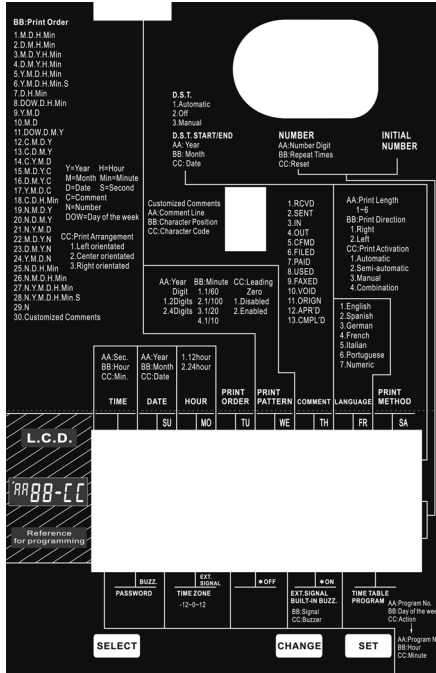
BB:Print Order
1.M.D.H.Min
2.D.M.H.Min
3.M.D.Y.H.Min
4.D.M.Y.H.Min
5.Y.M.D.H.Min
6.Y.M.D.H.Min.S
7.D.H.Min
8.DOW.D.H.Min
9.Y.M.D
10.M.D
11.DOW.D.M.Y
12.C.M.D.Y
13.C.D.M.Y
14.C.Y.M.D
15.M.D.Y.C
16.D.M.Y.C
17.Y.M.D.C
18.C.D.H.Min
19.N.M.D.Y
20.N.D.M.Y
21.N.Y.M.D
22.M.D.Y.N
23.D.M.Y.N
24.Y.M.D.N
25.N.D.H.Min
26.N.M.D.H.Min
27.N.Y.M.D.H.Min
28.N.Y.M.D.H.Min.S
29.N
30.Customized Comments

Y=Year H=Hour
M=Month Min=Minute
D=Date S=Second
C=Comment
N=Number
DOW=Day of the week

CC:Print Arrangement
1.Left orientated
2.Center orientated
3.Right orientated

D.S.T.
1.Automatic
2.Off
3.Manual

D.S.T. START/END
AA: Year
BB: Month
CC: Date

NUMBER
AA:Number Digit
BB:Repeat Times
CC:Reset

INITIAL NUMBER

Customized Comments
AA:Comment Line
BB:Character Position
CC:Character Code

1.RCVD
2.SENT
3.IN
4.OUT
5.CFMD
6.FILED
7.PAID
8.USED
9.FAXED
10.VOID
11.ORIGN
12.APR'D
13.CMPL'D

AA:Print Length
1~6
BB:Print Direction
1.Right
2.Left
CC:Print Activation
1.Automatic
2.Semi-automatic
3.Manual
4.Combination

AA:Year Digit
1.2Digits
2.4Digits

BB:Minute
1.1/60
2.1/100
3.1/20
4.1/10

CC:Leading Zero
1.Disabled
2.Enabled

1.English
2.Spanish
3.German
4.French
5.Italian
6.Portuguese
7.Numeric

AA:Sec.
BB:Hour
CC:Min.

AA:Year
BB:Month
CC:Date

1.12hour
2.24hour

TIME | DATE | HOUR | PRINT ORDER | PRINT PATTERN | COMMENT | LANGUAGE | PRINT METHOD

SU MO TU WE TH FR SA

L.C.D.

AA BB-CC

Reference for programming

BUZZ.
PASSWORD

EXT. SIGNAL
TIME ZONE
-12~0~12

● OFF

● ON
EXT.SIGNAL BUILT-IN BUZZ.
BB:Signal
CC:Buzzer

TIME TABLE PROGRAM
AA:Program No.
BB:Day of the wee
CC:Action

AA:Program N
BB:Hour
CC:Minute

SELECT
CHANGE
SET